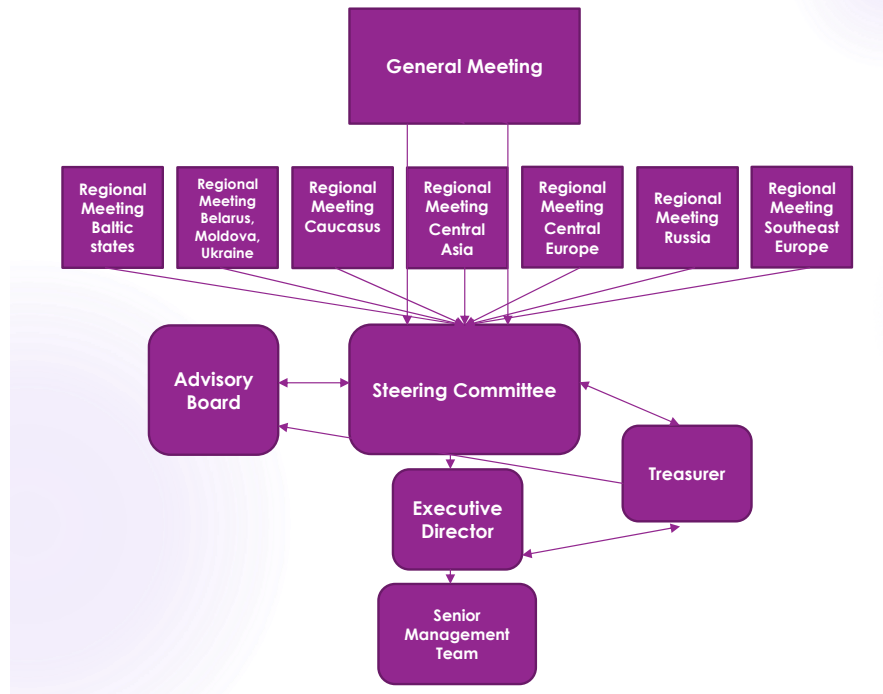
General Meeting

Regional Meeting Baltic states

Regional Meeting Belarus, Moldova, Ukraine

Regional Meeting Caucasus

Regional Meeting Central Asia

Regional Meeting Central Europe

Regional Meeting Russia

Regional Meeting Southeast Europe

Advisory Board

Steering Committee

Treasurer

Executive Director

Senior Management Team